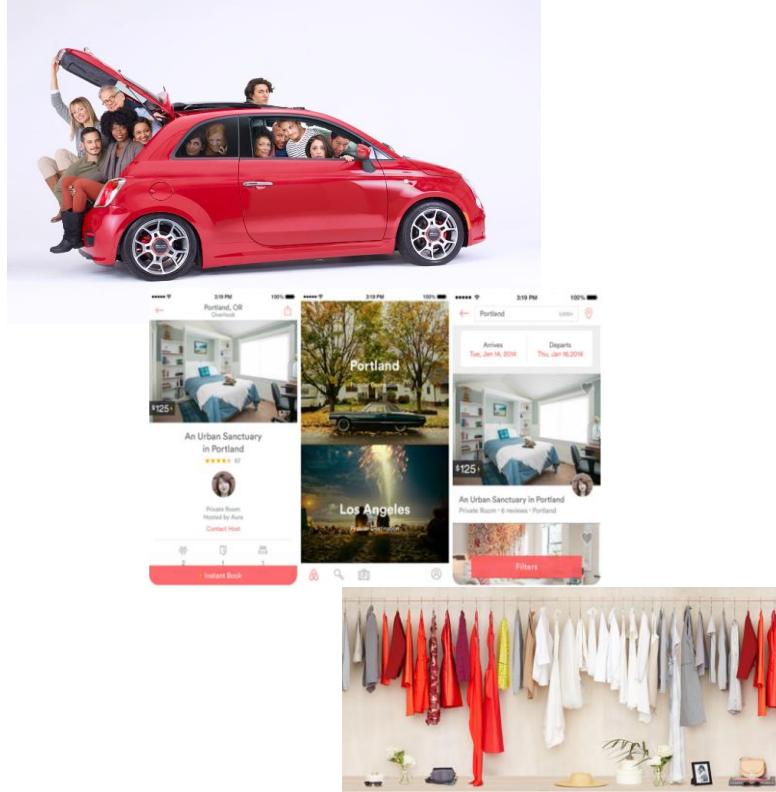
3:19 PM 100%
Portland, OR
Overlook
$125
An Urban Sanctuary in Portland
★★★★★ 67
Private Room
Hosted by Aura
Contact Host
Instant Book

3:19 PM 100%
Portland
Los Angeles

3:19 PM 100%
Portland
Arrives
Tue, Jan 14, 2014
Departs
Thu, Jan 16, 2014
$125
An Urban Sanctuary in Portland
Private Room · 6 reviews · Portland
Filters